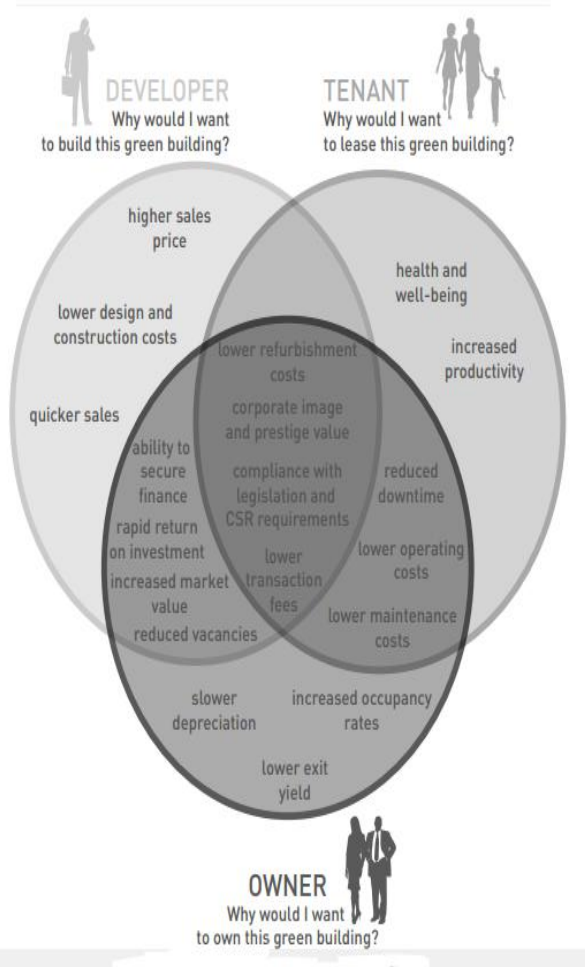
DEVELOPER
Why would I want to build this green building?

TENANT
Why would I want to lease this green building?

higher sales price

lower design and construction costs

quicker sales

health and well-being

increased productivity

lower refurbishment costs

corporate image and prestige value

compliance with legislation and CSR requirements

lower transaction fees

ability to secure finance

rapid return on investment

increased market value

reduced vacancies

reduced downtime

lower operating costs

lower maintenance costs

slower depreciation

increased occupancy rates

lower exit yield

OWNER
Why would I want to own this green building?